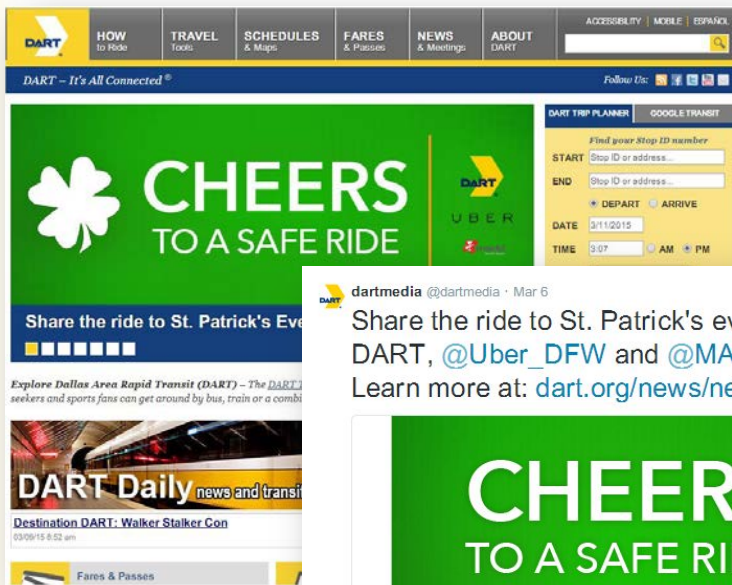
DART HOW to Ride TRAVEL Tools SCHEDULES & Maps FARES & Passes NEWS & Meetings ABOUT DART

ACCESSIBILITY | MOBILE | ESPAÑOL

DART – It's All Connected®

Follow Us:

CHEERS TO A SAFE RIDE

DART

UBER

Share the ride to St. Patrick's Ev

Explore Dallas Area Rapid Transit (DART) – The DART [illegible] seekers and sports fans can get around by bus, train or a combi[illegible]

DART Daily news and transit

Destination DART: Walker Stalker Con

03/09/15 8:52 am

Fares & Passes

DART TRIP PLANNER | GOOGLE TRANSIT

Find your Stop ID number

START Stop ID or address...

END Stop ID or address...

DEPART ARRIVE

DATE 3/11/2015

TIME 3:07 AM PM

dartmedia @dartmedia · Mar 6

Share the ride to St. Patrick's ev DART, @Uber_DFW and @MA Learn more at: dart.org/news/ne

CHEER TO A SAFE RI